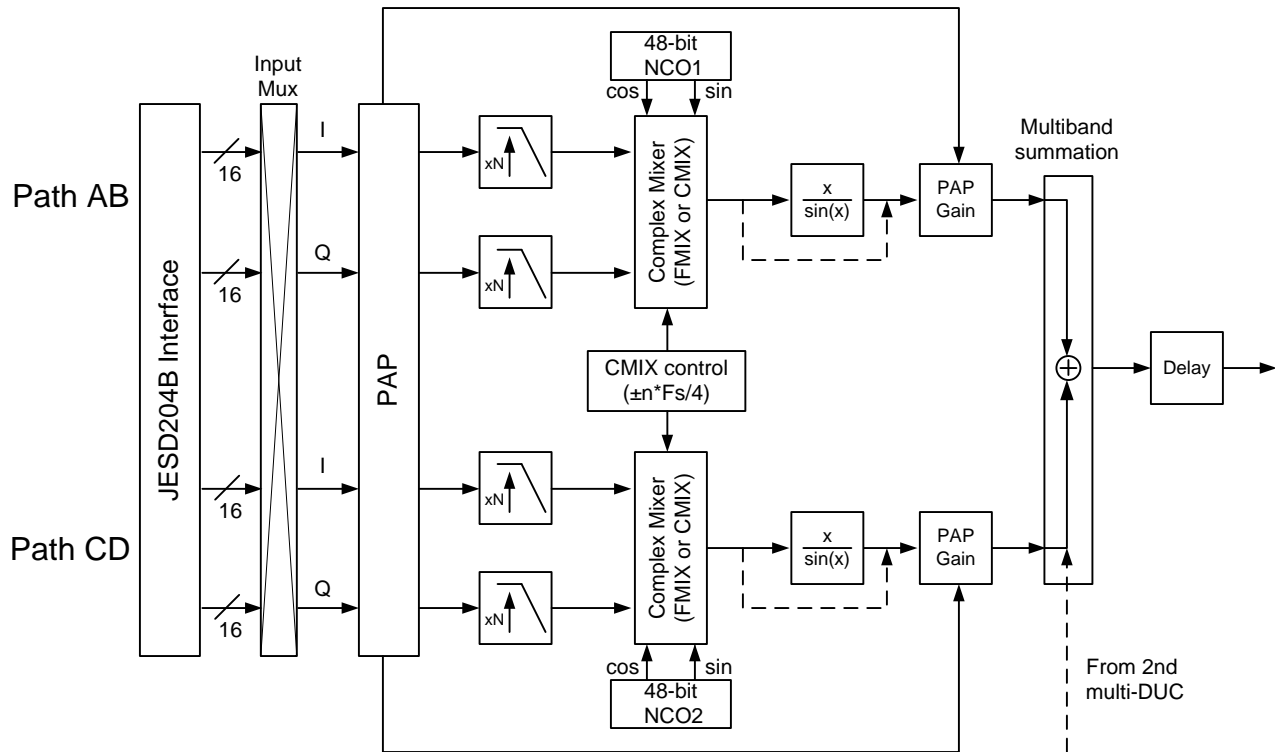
Input Mux

48-bit NCO1

cos sin

Multiband summation

Path AB

JESD204B Interface

16

I

16

Q

PAP

xN

xN

Complex Mixer (FMIX or CMIX)

$\frac{x}{\sin(x)}$

PAP Gain

CMIX control ($\pm n*Fs/4$)

Delay

Path CD

16

I

16

Q

xN

xN

Complex Mixer (FMIX or CMIX)

$\frac{x}{\sin(x)}$

PAP Gain

cos sin

48-bit NCO2

From 2nd multi-DUC